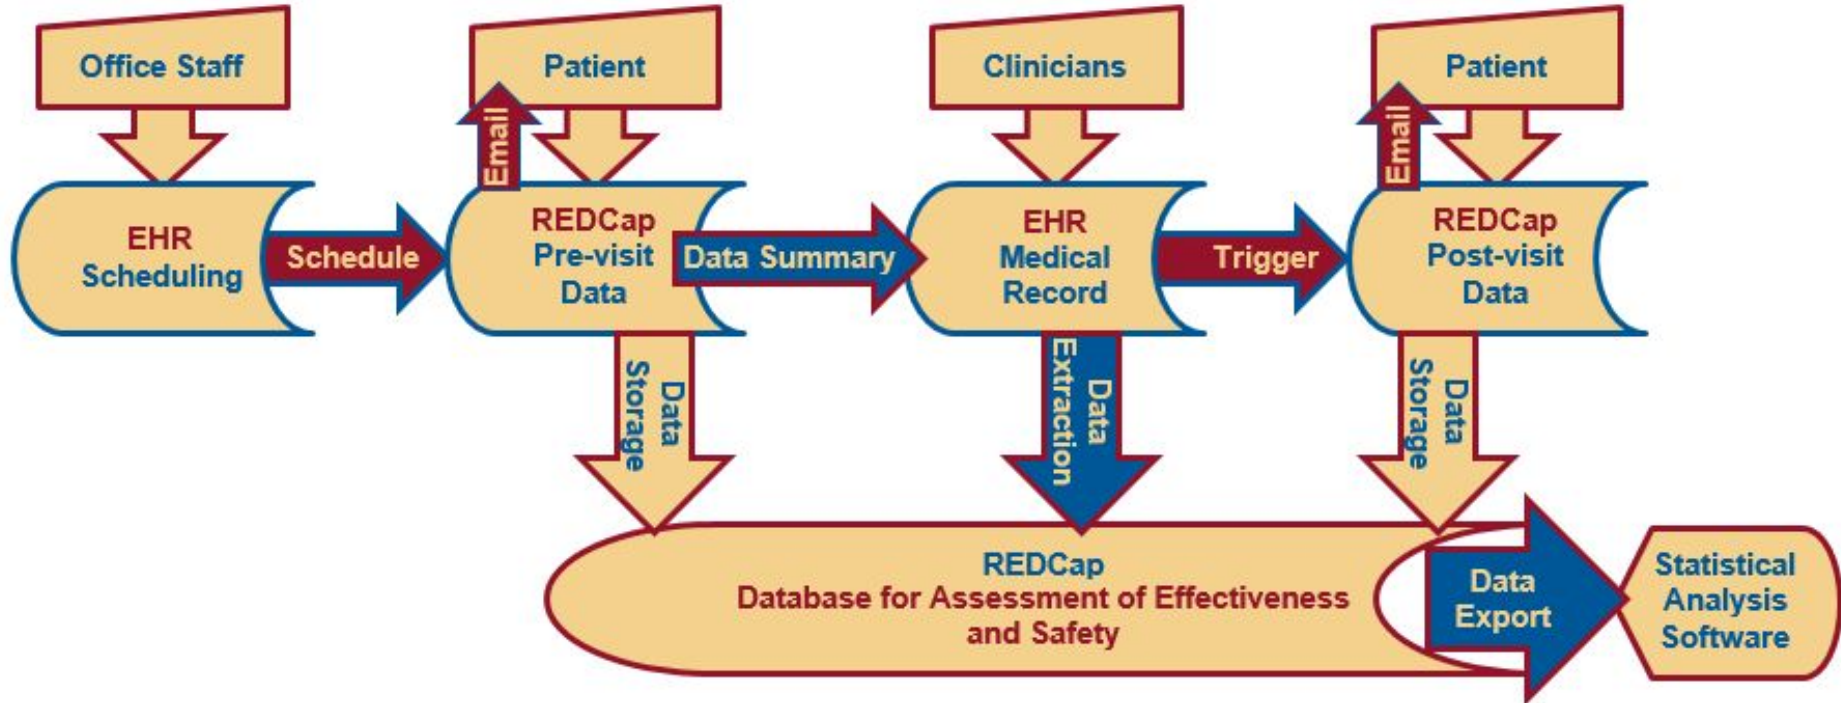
Office Staff

Patient

Clinicians

Patient

Email

Email

EHR Scheduling

Schedule

REDCap Pre-visit Data

Data Summary

EHR Medical Record

Trigger

REDCap Post-visit Data

Data Storage

Data Extraction

Data Storage

REDCap
Database for Assessment of Effectiveness and Safety

Data Export

Statistical Analysis Software